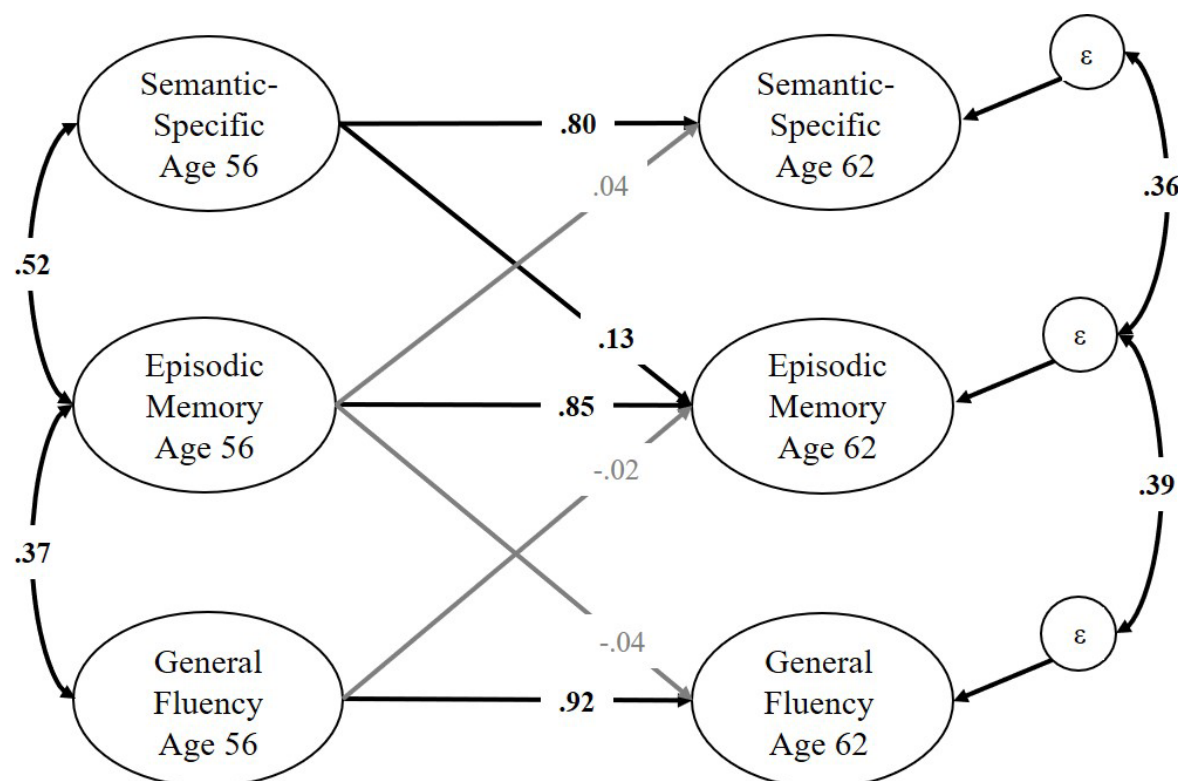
Semantic-Specific Age 56

.80

Semantic-Specific Age 62

ε

.04

.36

.52

.13

ε

Episodic Memory Age 56

.85

Episodic Memory Age 62

-.02

.39

.37

ε

-.04

General Fluency Age 56

.92

General Fluency Age 62